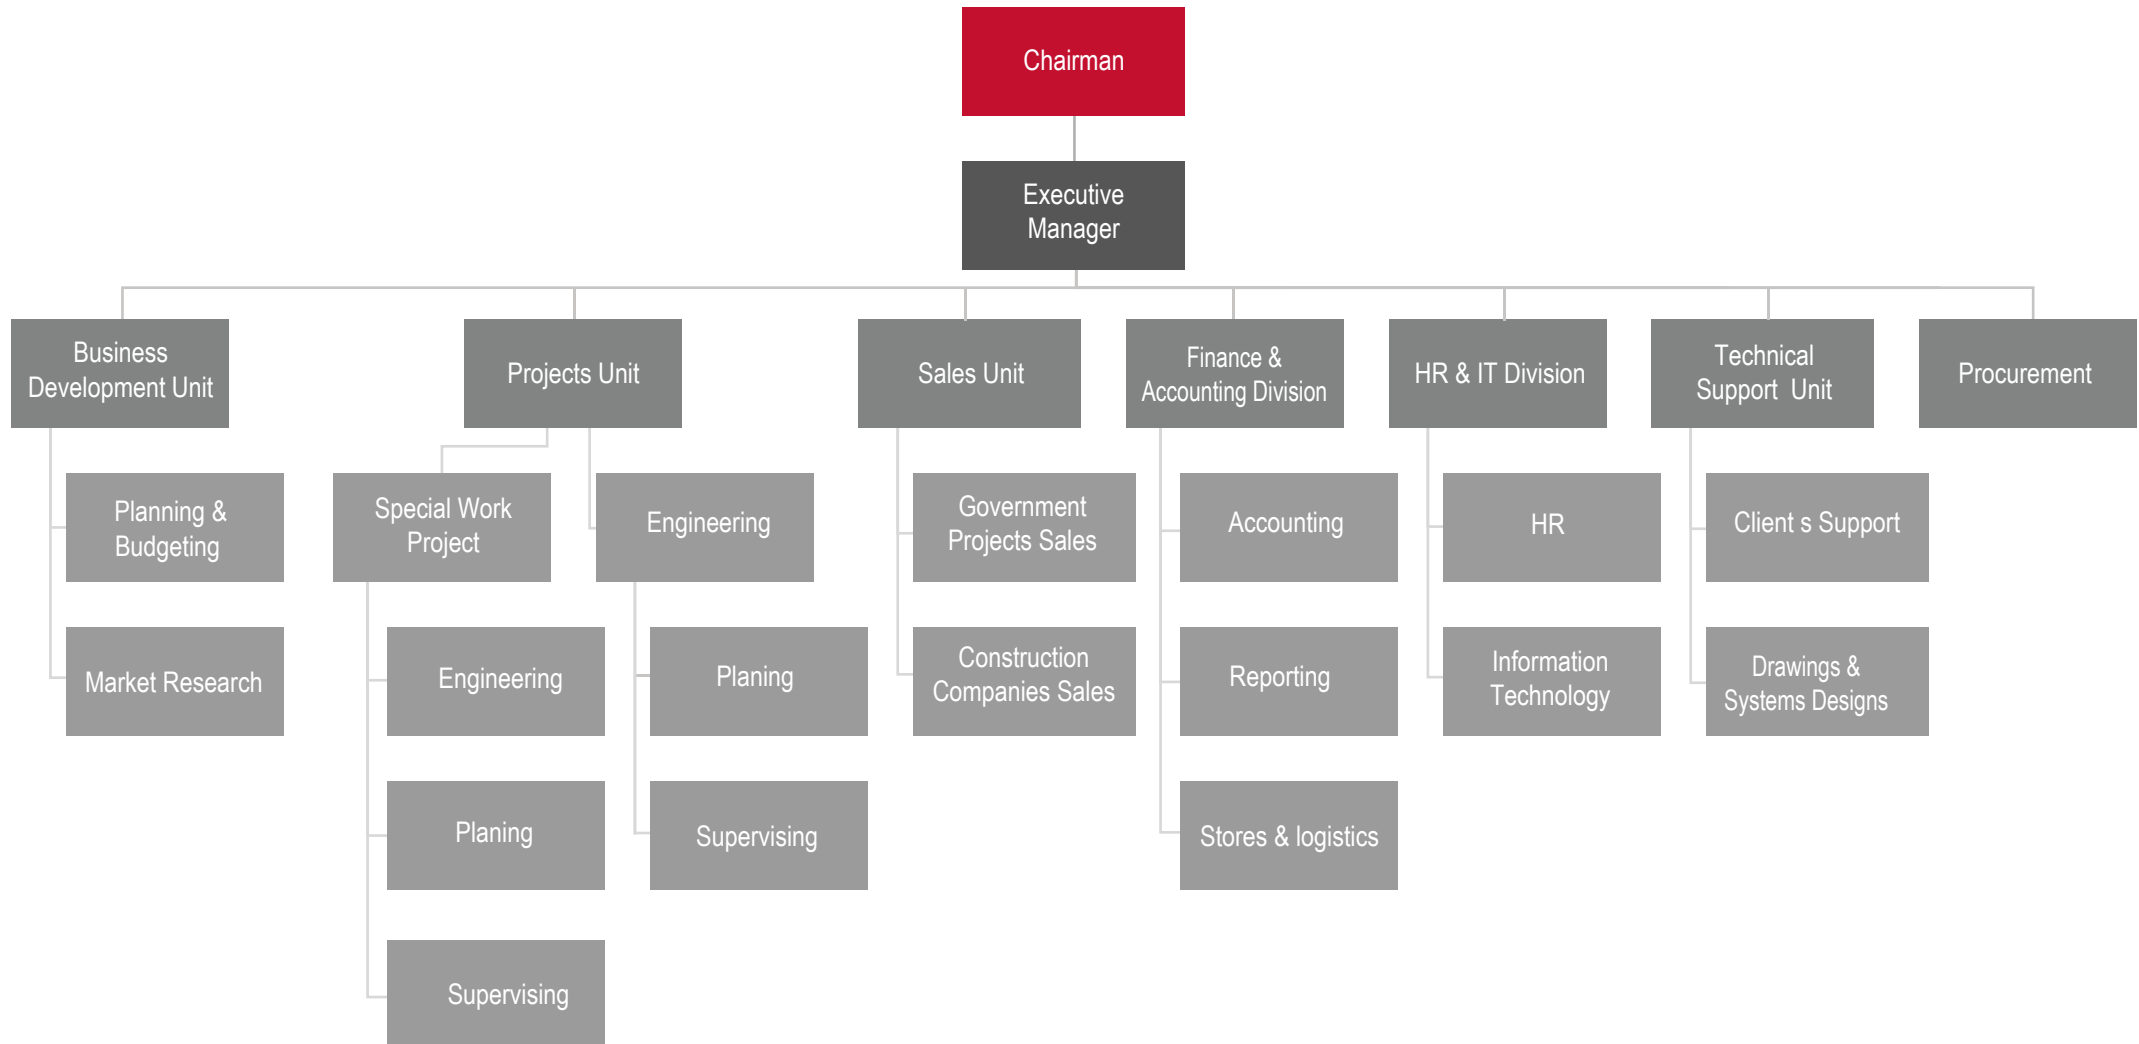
Chairman

Executive Manager

Business Development Unit

Planning & Budgeting

Market Research

Projects Unit

Special Work Project

Engineering

Planing

Supervising

Engineering

Planing

Supervising

Sales Unit

Government Projects Sales

Construction Companies Sales

Finance & Accounting Division

Accounting

Reporting

Stores & logistics

HR & IT Division

HR

Information Technology

Technical Support Unit

Client s Support

Drawings & Systems Designs

Procurement